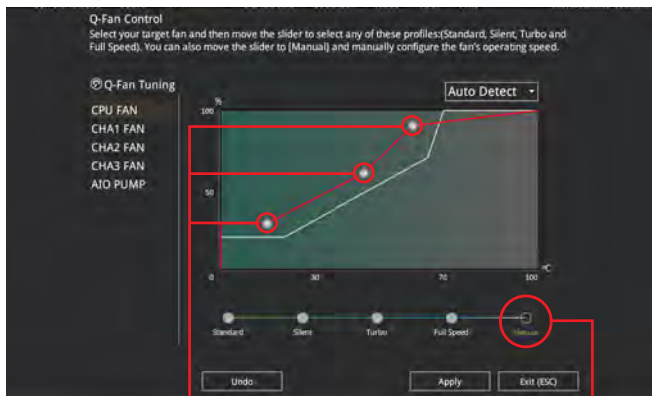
Q-Fan Control
Select your target fan and then move the slider to select any of these profiles:(Standard, Silent, Turbo and Full Speed). You can also move the slider to [Manual] and manually configure the fan's operating speed.

Q-Fan Tuning

CPU FAN
CHA1 FAN
CHA2 FAN
CHA3 FAN
AIO PUMP

Auto Detect

%
100
50
0
30
70
100
°C

Standard
Silent
Turbo
Full Speed
Manual

Undo
Apply
Exit (ESC)